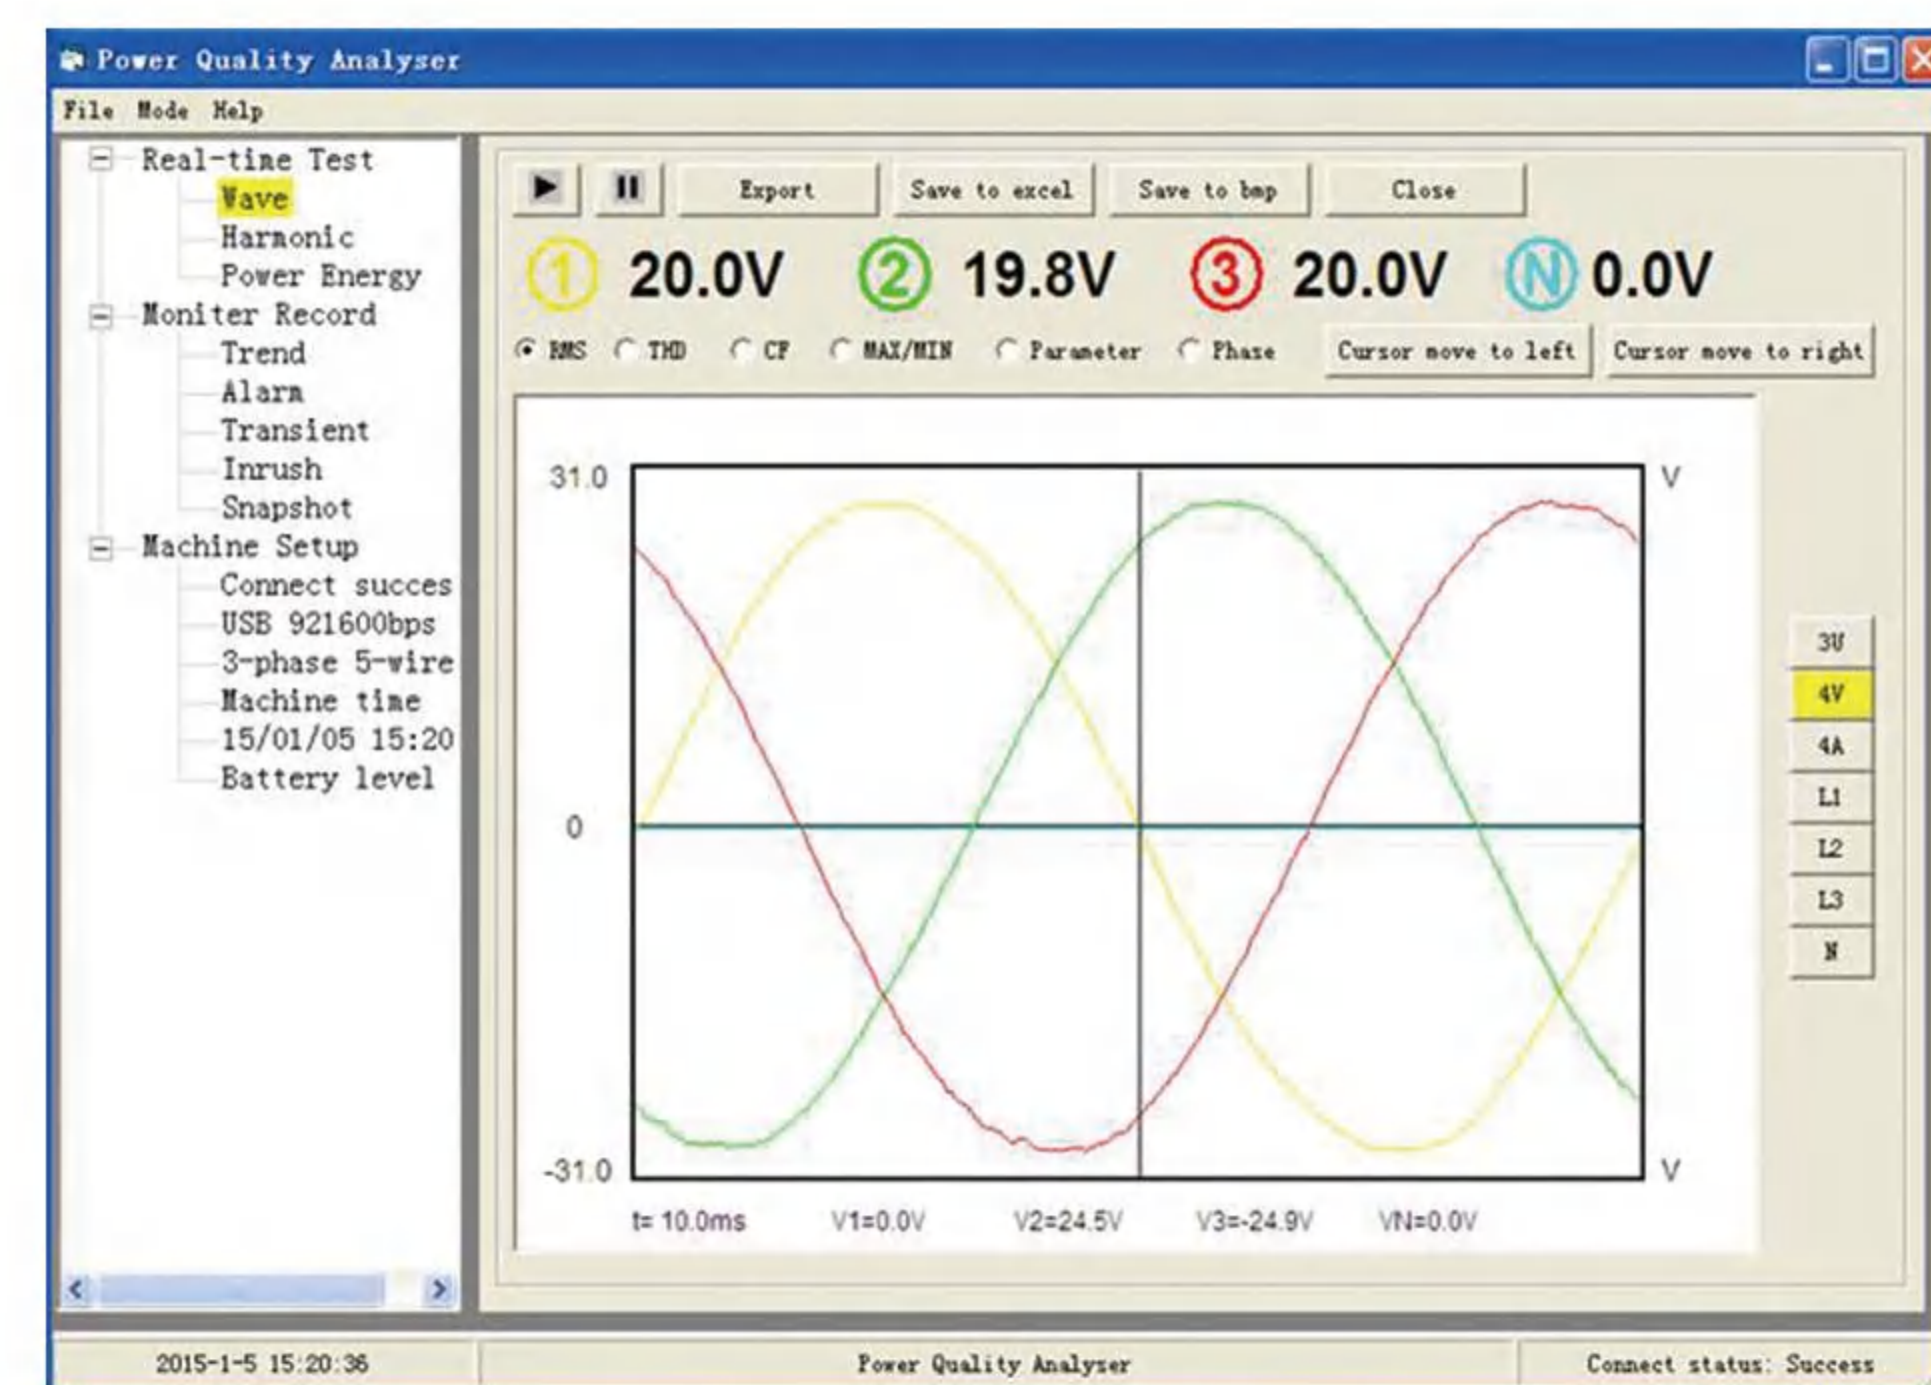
Power Quality Analyser

File Mode Help

Real-time Test
Wave
Harmonic
Power Energy
Moniter Record
Trend
Alarm
Transient
Inrush
Snapshot
Machine Setup
Connect succes
USB 921600bps
3-phase 5-wire
Machine time
15/01/05 15:20
Battery level

Export
Save to excel
Save to bmp
Close

1 20.0V
2 19.8V
3 20.0V
N 0.0V

RMS
THD
CF
MAX/MIN
Parameter
Phase
Cursor move to left
Cursor move to right

31.0
V
0
-31.0
V

3U
4V
4A
L1
L2
L3
N

t= 10.0ms V1=0.0V V2=24.5V V3=-24.9V VN=0.0V

2015-1-5 15:20:36
Power Quality Analyser
Connect status: Success